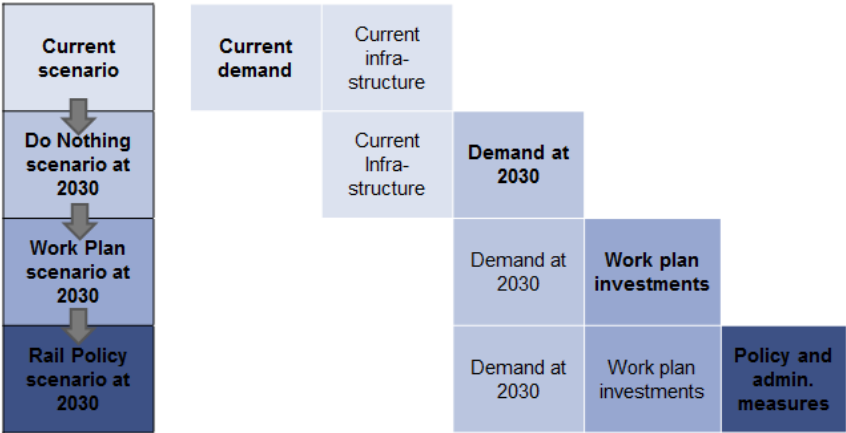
Current scenario

Do Nothing scenario at 2030

Work Plan scenario at 2030

Rail Policy scenario at 2030

Current demand

Current infrastructure

Current Infrastructure

Demand at 2030

Demand at 2030

Work plan investments

Demand at 2030

Work plan investments

Policy and admin. measures